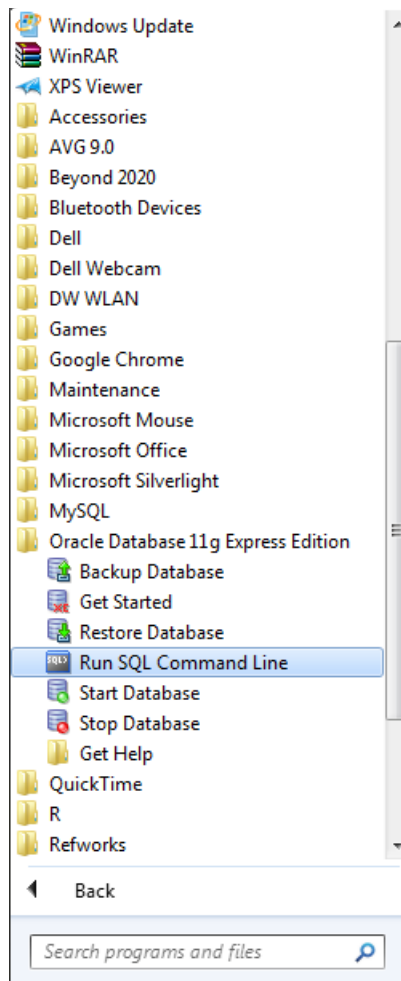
Windows Update
WinRAR
XPS Viewer
Accessories
AVG 9.0
Beyond 2020
Bluetooth Devices
Dell
Dell Webcam
DW WLAN
Games
Google Chrome
Maintenance
Microsoft Mouse
Microsoft Office
Microsoft Silverlight
MySQL
Oracle Database 11g Express Edition
Backup Database
Get Started
Restore Database
Run SQL Command Line
Start Database
Stop Database
Get Help
QuickTime
R
Refworks
Back
Search programs and files